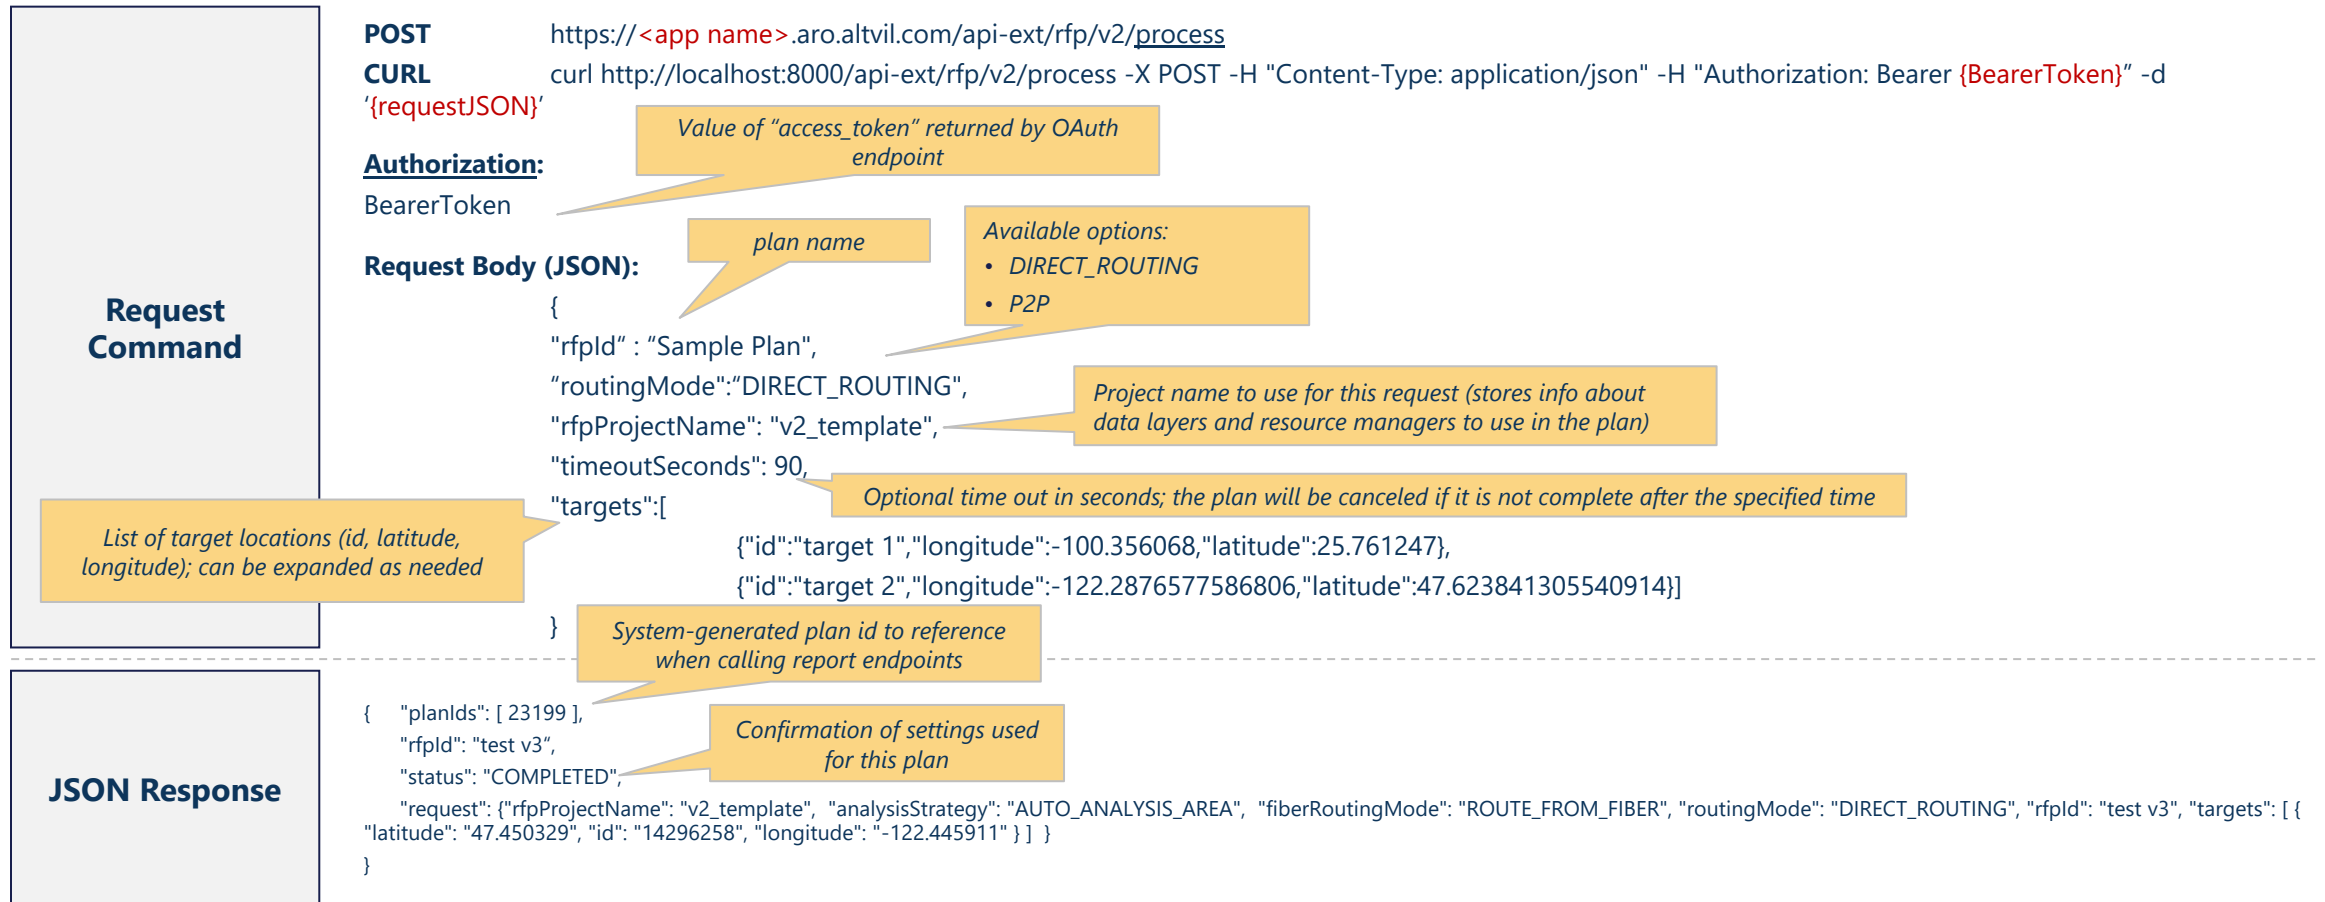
Request Command

POST https://<app name>.aro.altvil.com/api-ext/rfp/v2/process

CURL curl http://localhost:8000/api-ext/rfp/v2/process -X POST -H "Content-Type: application/json" -H "Authorization: Bearer {BearerToken}" -d '{requestJSON}'

Value of "access_token" returned by OAuth endpoint

Authorization:

BearerToken

plan name

Available options:
• DIRECT_ROUTING
• P2P

Request Body (JSON):

{
"rfpId" : "Sample Plan",
"routingMode":"DIRECT_ROUTING",
"rfpProjectName": "v2_template",
"timeoutSeconds": 90,
"targets":[
{"id":"target 1","longitude":-100.356068,"latitude":25.761247},
{"id":"target 2","longitude":-122.2876577586806,"latitude":47.623841305540914}]
}

Project name to use for this request (stores info about data layers and resource managers to use in the plan)

Optional time out in seconds; the plan will be canceled if it is not complete after the specified time

List of target locations (id, latitude, longitude); can be expanded as needed

System-generated plan id to reference when calling report endpoints

JSON Response

{ "planIds": [ 23199 ],
"rfpId": "test v3",
"status": "COMPLETED",
"request": {"rfpProjectName": "v2_template", "analysisStrategy": "AUTO_ANALYSIS_AREA", "fiberRoutingMode": "ROUTE_FROM_FIBER", "routingMode": "DIRECT_ROUTING", "rfpId": "test v3", "targets": [ { "latitude": "47.450329", "id": "14296258", "longitude": "-122.445911" } ] }
}

Confirmation of settings used for this plan